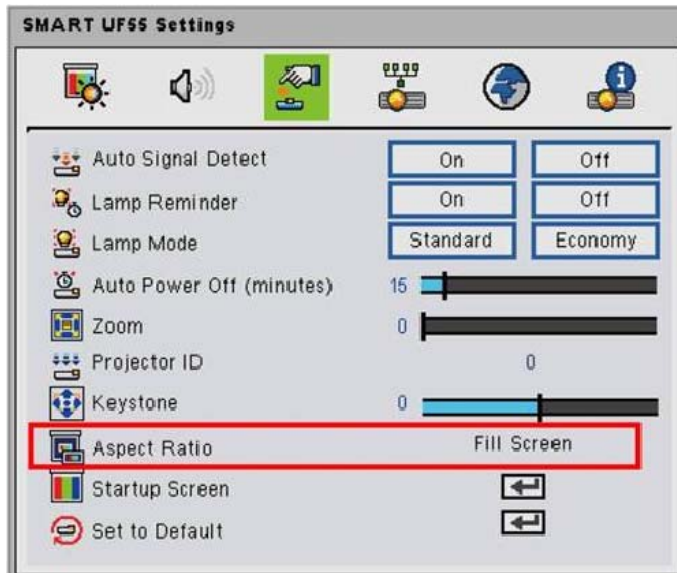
SMART UF55 Settings

Auto Signal Detect On Off
Lamp Reminder On Off
Lamp Mode Standard Economy
Auto Power Off (minutes) 15
Zoom 0
Projector ID 0
Keystone 0
Aspect Ratio Fill Screen
Startup Screen
Set to Default